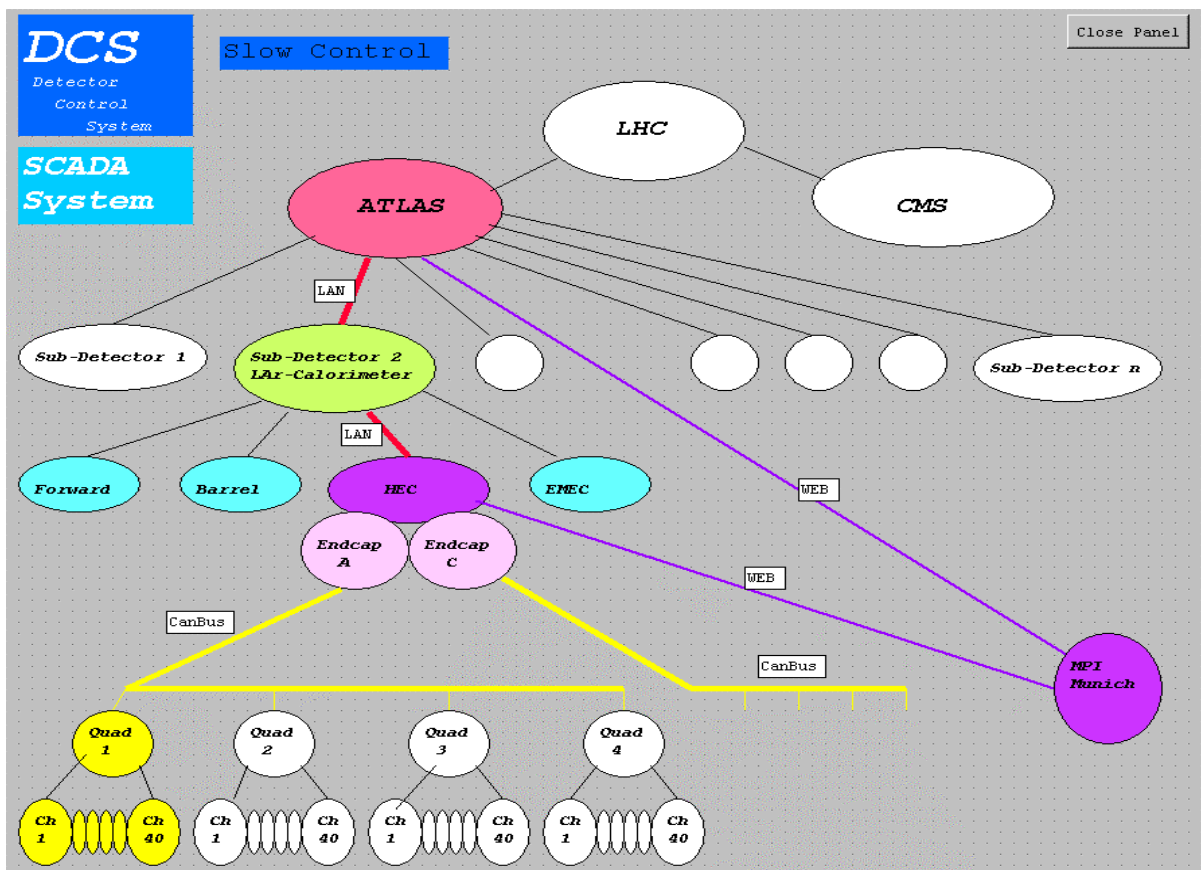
DCS
Detector Control System

SCADA System

Slow Control

Close Panel

LHC

ATLAS

CMS

LAN

Sub-Detector 1

Sub-Detector 2
LAr-Calorimeter

Sub-Detector n

LAN

Forward

Barrel

HEC

EMEC

WEB

Endcap
A

Endcap
C

WEB

CanBus

CanBus

MPI
Munich

Quad
1

Quad
2

Quad
3

Quad
4

Ch
1

Ch
40

Ch
1

Ch
40

Ch
1

Ch
40

Ch
1

Ch
40